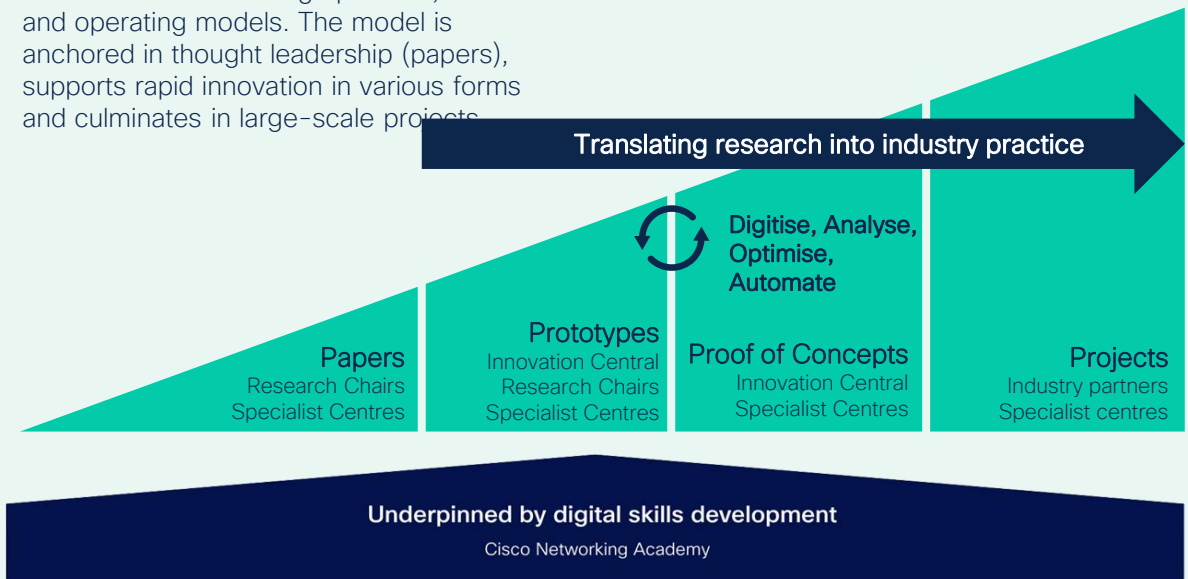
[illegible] and operating models. The model is anchored in thought leadership (papers), supports rapid innovation in various forms and culminates in large-scale pro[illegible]

Translating research into industry practice

Digitise, Analyse, Optimise, Automate

Papers
Research Chairs
Specialist Centres

Prototypes
Innovation Central
Research Chairs
Specialist Centres

Proof of Concepts
Innovation Central
Specialist Centres

Projects
Industry partners
Specialist centres

Underpinned by digital skills development
Cisco Networking Academy